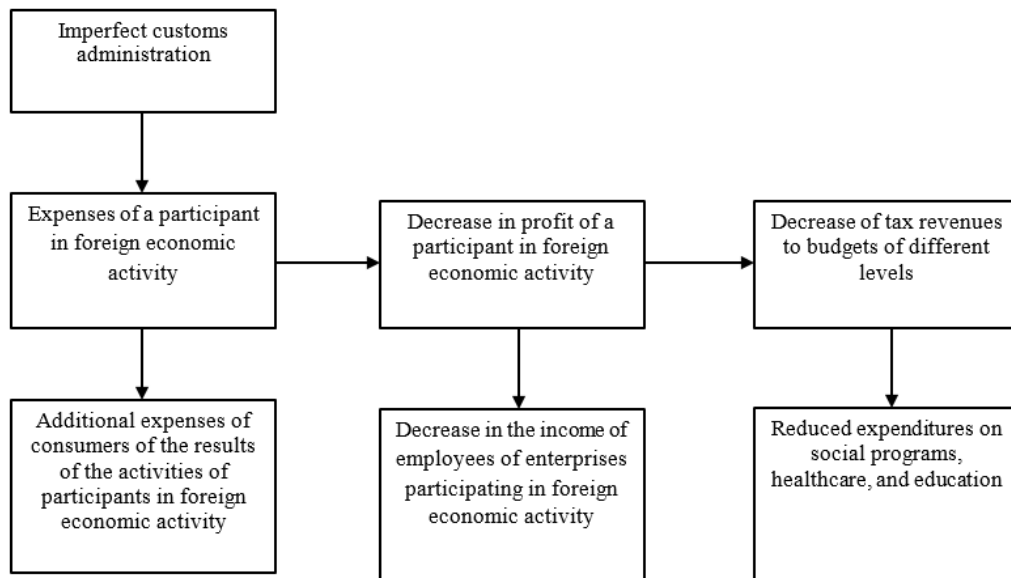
Imperfect customs administration

Expenses of a participant in foreign economic activity

Decrease in profit of a participant in foreign economic activity

Decrease of tax revenues to budgets of different levels

Additional expenses of consumers of the results of the activities of participants in foreign economic activity

Decrease in the income of employees of enterprises participating in foreign economic activity

Reduced expenditures on social programs, healthcare, and education